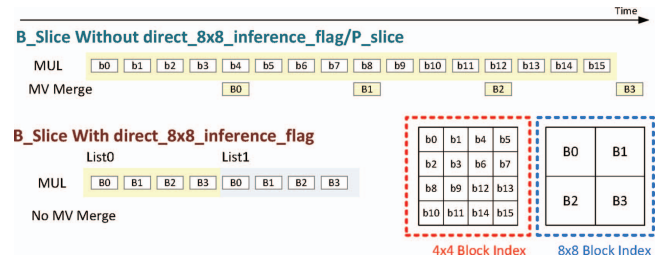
Time

B_Slice Without direct_8x8_inference_flag/P_slice

MUL b0 b1 b2 b3 b4 b5 b6 b7 b8 b9 b10 b11 b12 b13 b14 b15

MV Merge B0 B1 B2 B3

B_Slice With direct_8x8_inference_flag

List0 List1

MUL B0 B1 B2 B3 B0 B1 B2 B3

No MV Merge

| b0 | b1 | b4 | b5 |
|---|---|---|---|
| b2 | b3 | b6 | b7 |
| b8 | b9 | b12 | b13 |
| b10 | b11 | b14 | b15 |

4x4 Block Index

| B0 | B1 |
|---|---|
| B2 | B3 |

8x8 Block Index